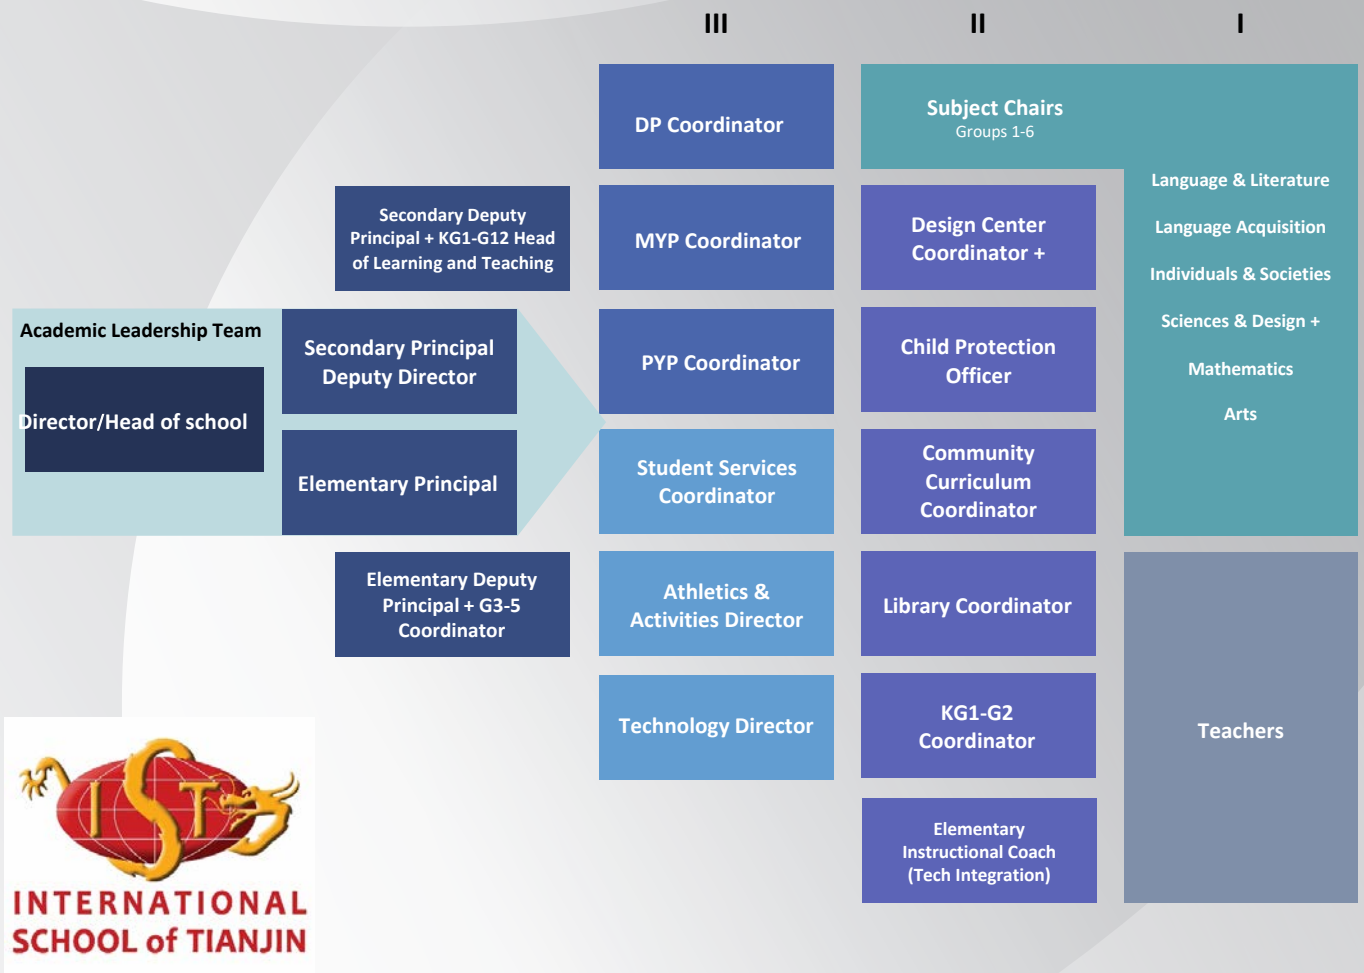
III

II

I

DP Coordinator

Subject Chairs
Groups 1-6

Secondary Deputy Principal + KG1-G12 Head of Learning and Teaching

MYP Coordinator

Design Center Coordinator +

Language & Literature

Language Acquisition

Individuals & Societies

Sciences & Design +

Mathematics

Arts

Academic Leadership Team

Director/Head of school

Secondary Principal Deputy Director

PYP Coordinator

Child Protection Officer

Elementary Principal

Student Services Coordinator

Community Curriculum Coordinator

Elementary Deputy Principal + G3-5 Coordinator

Athletics & Activities Director

Library Coordinator

Technology Director

KG1-G2 Coordinator

Teachers

Elementary Instructional Coach (Tech Integration)

IST

INTERNATIONAL SCHOOL of TIANJIN